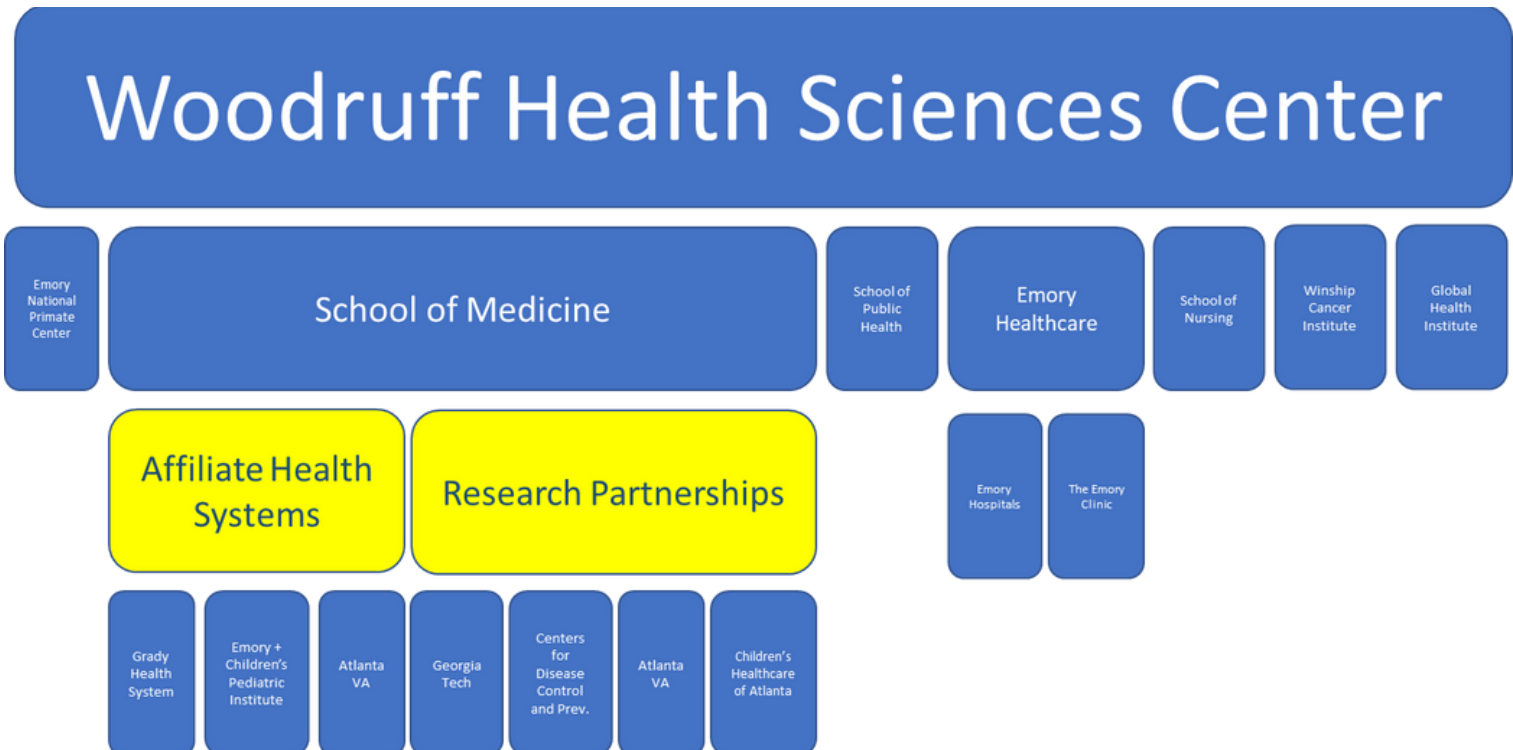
Woodruff Health Sciences Center

Emory National Primate Center

School of Medicine

School of Public Health

Emory Healthcare

School of Nursing

Winship Cancer Institute

Global Health Institute

Affiliate Health Systems

Research Partnerships

Emory Hospitals

The Emory Clinic

Grady Health System

Emory + Children's Pediatric Institute

Atlanta VA

Georgia Tech

Centers for Disease Control and Prev.

Atlanta VA

Children's Healthcare of Atlanta